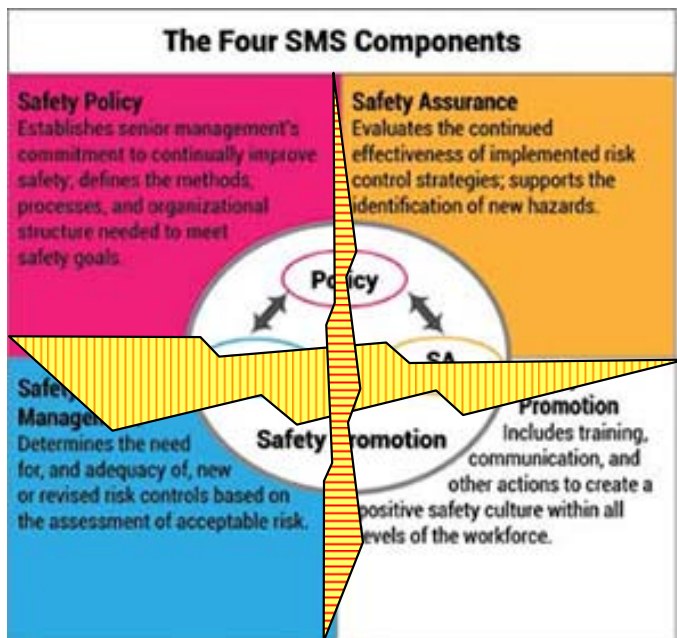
The Four SMS Components

Safety Policy
Establishes senior management's commitment to continually improve safety; defines the methods, processes, and organizational structure needed to meet safety goals.

Safety Assurance
Evaluates the continued effectiveness of implemented risk control strategies; supports the identification of new hazards.

Po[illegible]icy

SA

Safe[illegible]
Manage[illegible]
Determines the need for, and adequacy of, new or revised risk controls based on the assessment of acceptable risk.

Safety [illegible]romotion

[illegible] Promotion
Includes training, communication, and other actions to create a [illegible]ositive safety culture within all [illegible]evels of the workforce.